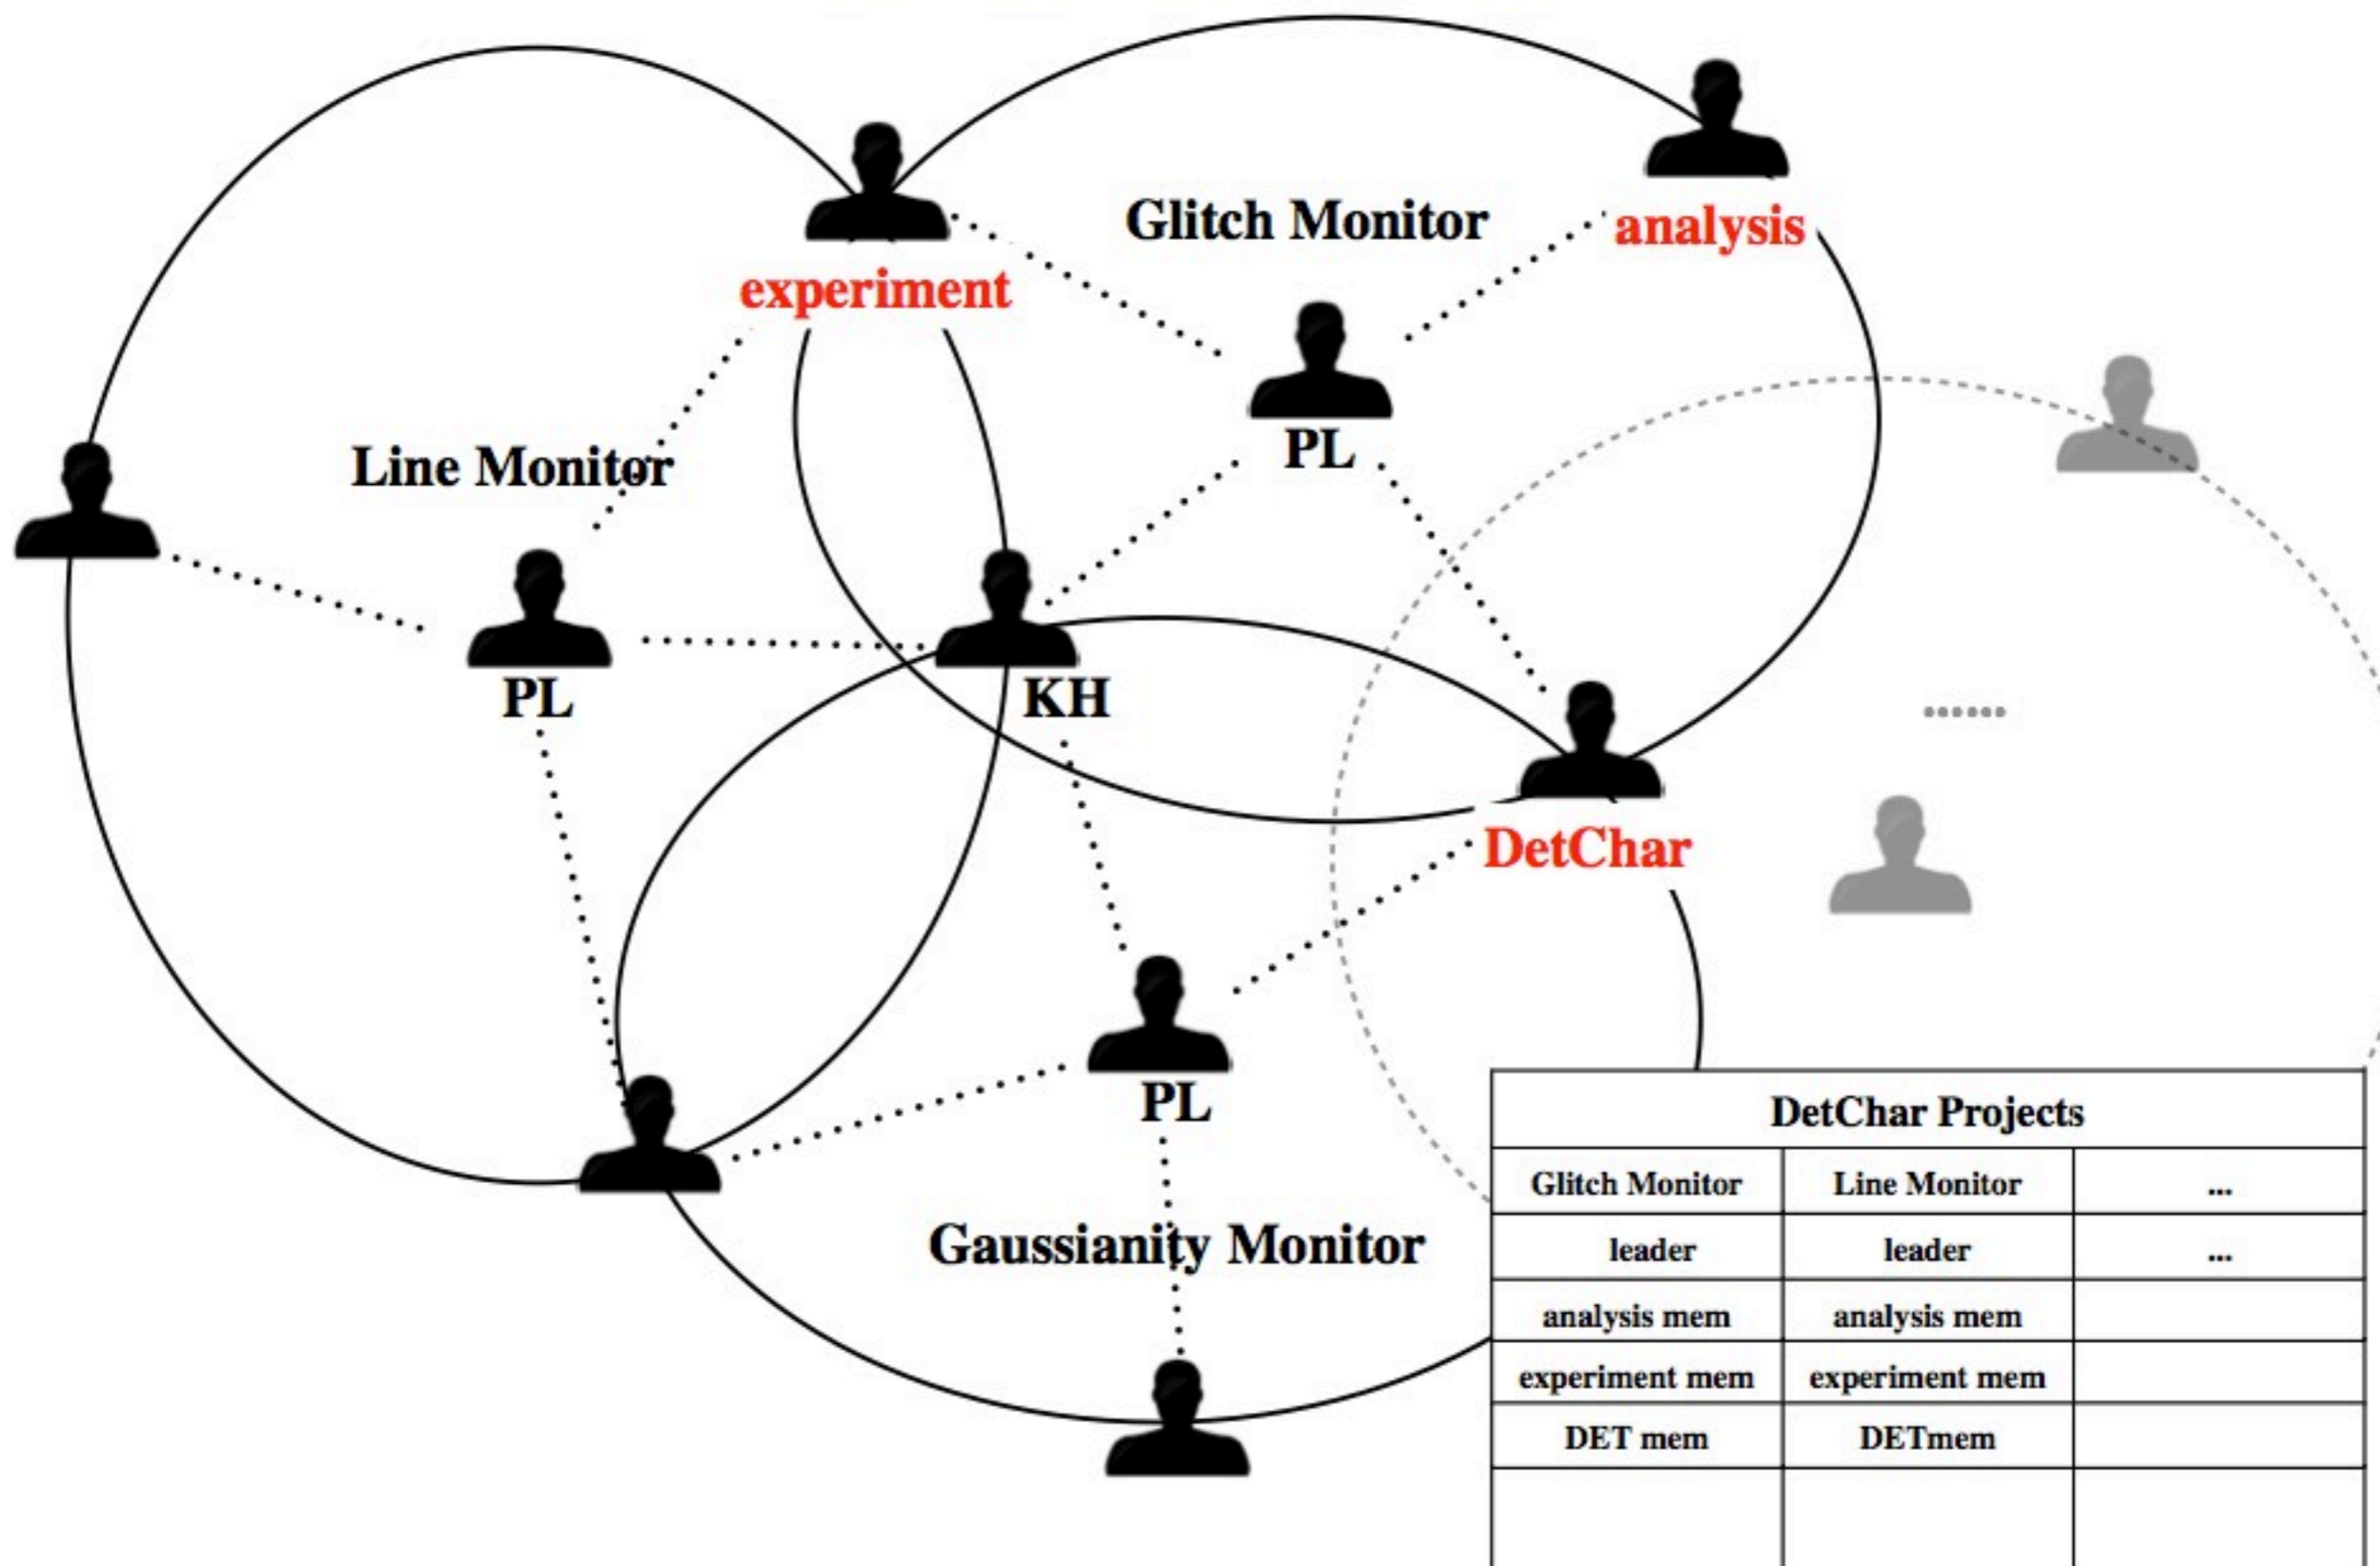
Glitch Monitor

analysis

experiment

PL

Line Monitor

PL

KH

......

DetChar

PL

Gaussianity Monitor

| DetChar Projects | | |
|---|---|---|
| Glitch Monitor | Line Monitor | ... |
| leader | leader | ... |
| analysis mem | analysis mem | |
| experiment mem | experiment mem | |
| DET mem | DETmem | |
| | | |